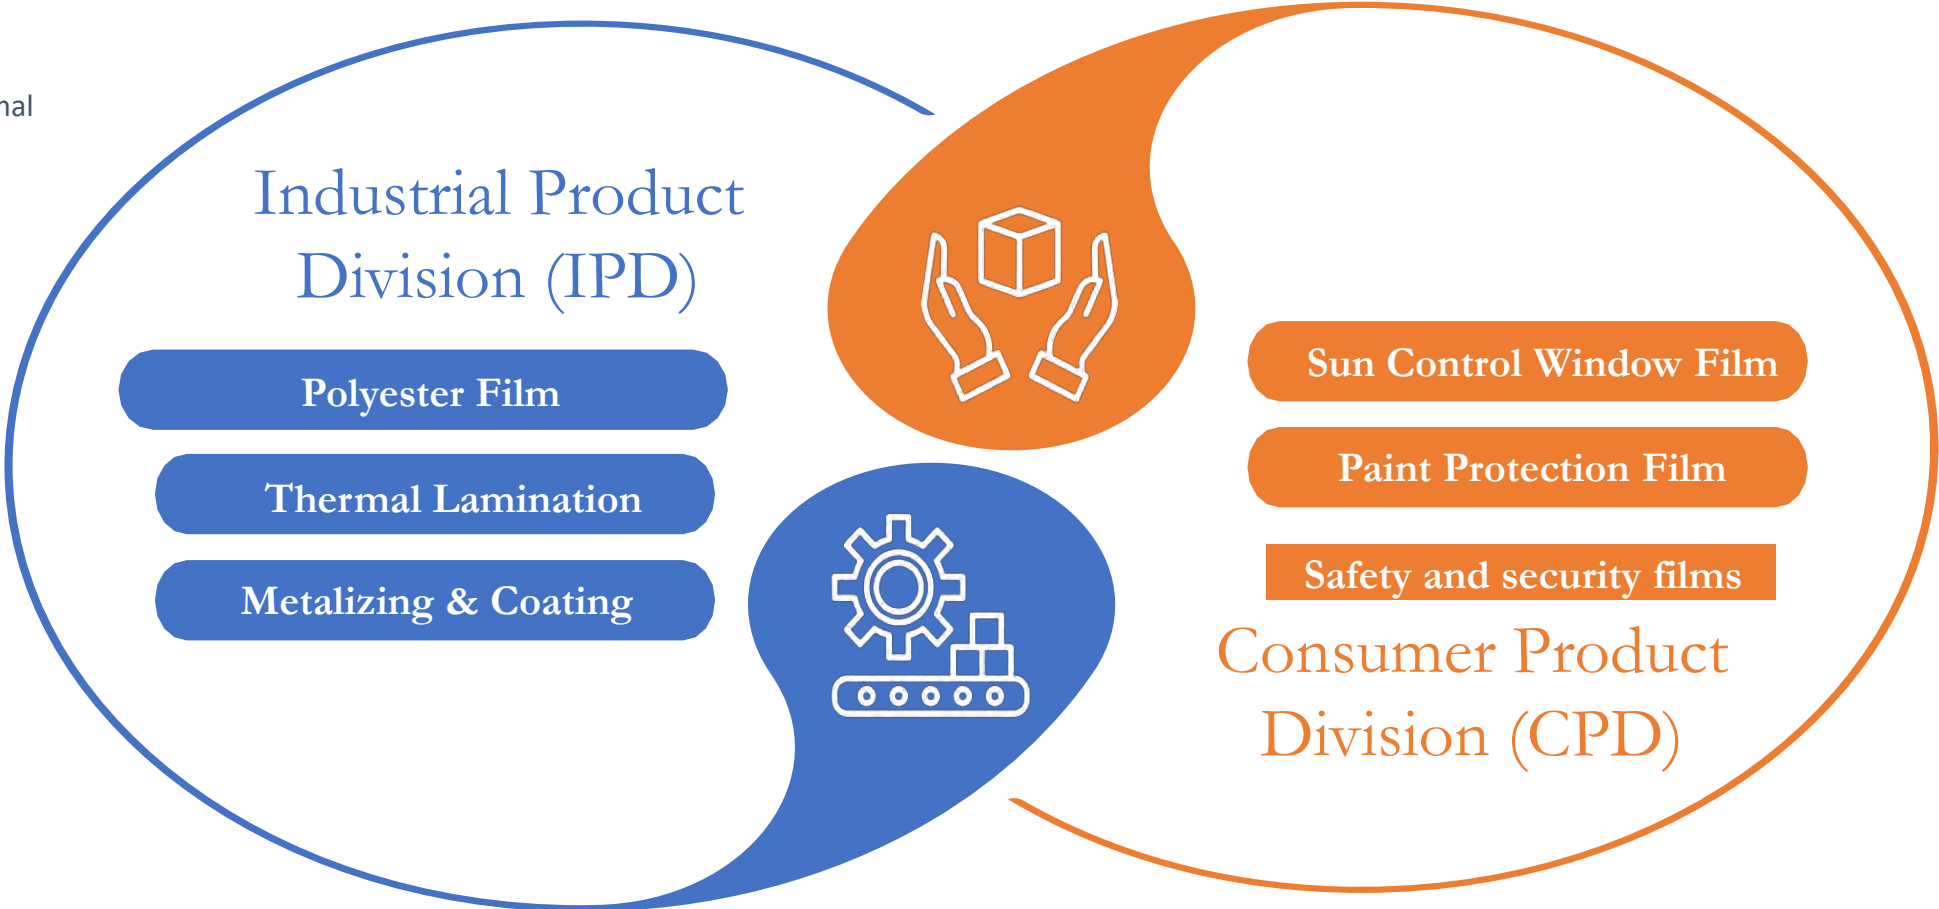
nal

Industrial Product Division (IPD)

Polyester Film

Thermal Lamination

Metalizing & Coating

Sun Control Window Film

Paint Protection Film

Safety and security films

Consumer Product Division (CPD)